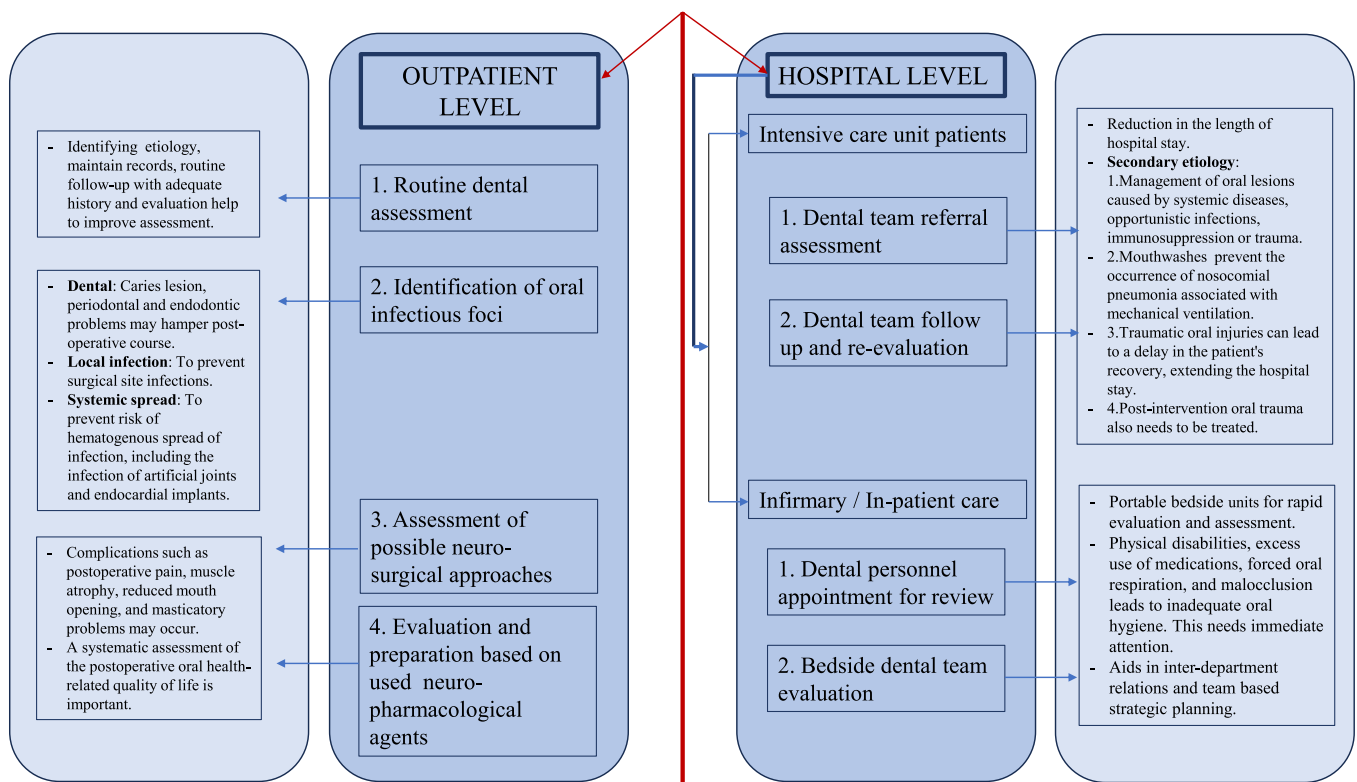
OUTPATIENT LEVEL

- Identifying etiology, maintain records, routine follow-up with adequate history and evaluation help to improve assessment.

1. Routine dental assessment

- **Dental**: Caries lesion, periodontal and endodontic problems may hamper post-operative course.
- **Local infection**: To prevent surgical site infections.
- **Systemic spread**: To prevent risk of hematogenous spread of infection, including the infection of artificial joints and endocardial implants.

2. Identification of oral infectious foci

- Complications such as postoperative pain, muscle atrophy, reduced mouth opening, and masticatory problems may occur.
- A systematic assessment of the postoperative oral health-related quality of life is important.

3. Assessment of possible neuro-surgical approaches

4. Evaluation and preparation based on used neuro-pharmacological agents

HOSPITAL LEVEL

Intensive care unit patients

1. Dental team referral assessment

2. Dental team follow up and re-evaluation

- Reduction in the length of hospital stay.
- **Secondary etiology**:
1.Management of oral lesions caused by systemic diseases, opportunistic infections, immunosuppression or trauma.
- 2.Mouthwashes prevent the occurrence of nosocomial pneumonia associated with mechanical ventilation.
- 3.Traumatic oral injuries can lead to a delay in the patient's recovery, extending the hospital stay.
- 4.Post-intervention oral trauma also needs to be treated.

Infirmary / In-patient care

1. Dental personnel appointment for review

2. Bedside dental team evaluation

- Portable bedside units for rapid evaluation and assessment.
- Physical disabilities, excess use of medications, forced oral respiration, and malocclusion leads to inadequate oral hygiene. This needs immediate attention.
- Aids in inter-department relations and team based strategic planning.